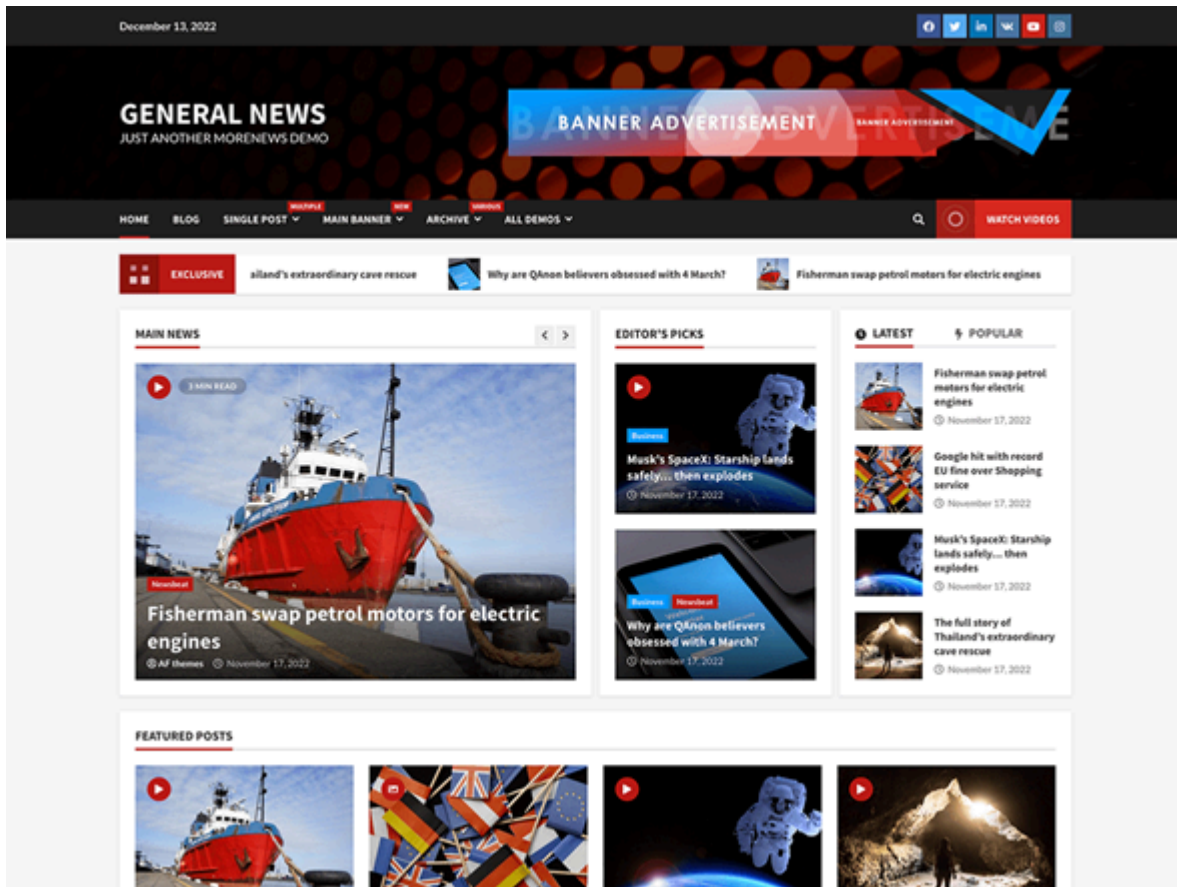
December 13, 2022

GENERAL NEWS
JUST ANOTHER MORENEWS DEMO

BANNER ADVERTISEMENT BANNER ADVERTISEMENT

HOME BLOG SINGLE POST MULTIPLE MAIN BANNER NEW ARCHIVE VARIOUS ALL DEMOS WATCH VIDEOS

EXCLUSIVE ailand's extraordinary cave rescue Why are QAnon believers obsessed with 4 March? Fisherman swap petrol motors for electric engines

MAIN NEWS

3 MIN READ

Newsbeat

Fisherman swap petrol motors for electric engines

AF themes November 17, 2022

EDITOR'S PICKS

Business

Musk's SpaceX: Starship lands safely… then explodes

November 17, 2022

Business Newsbeat

Why are QAnon believers obsessed with 4 March?

November 17, 2022

LATEST POPULAR

Fisherman swap petrol motors for electric engines
November 17, 2022

Google hit with record EU fine over Shopping service
November 17, 2022

Musk's SpaceX: Starship lands safely… then explodes
November 17, 2022

The full story of Thailand's extraordinary cave rescue
November 17, 2022

FEATURED POSTS